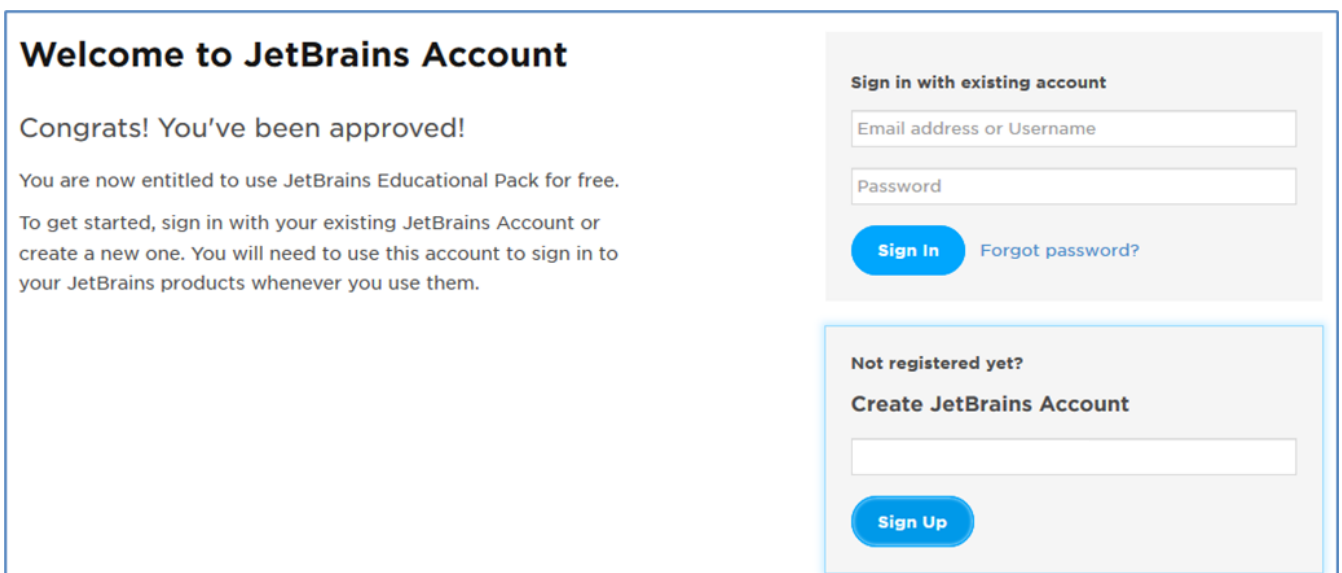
Welcome to JetBrains Account

Congrats! You've been approved!

You are now entitled to use JetBrains Educational Pack for free.

To get started, sign in with your existing JetBrains Account or create a new one. You will need to use this account to sign in to your JetBrains products whenever you use them.

Sign in with existing account

Email address or Username

Password

Sign In

Forgot password?

Not registered yet?

Create JetBrains Account

Sign Up